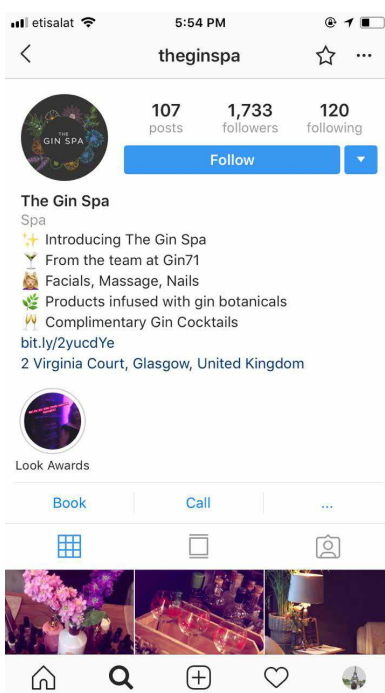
etisalat 5:54 PM

theginspa

THE GIN SPA

107 posts
1,733 followers
120 following

Follow

The Gin Spa
Spa
✨ Introducing The Gin Spa
🍸 From the team at Gin71
💆 Facials, Massage, Nails
🌿 Products infused with gin botanicals
🥂 Complimentary Gin Cocktails
bit.ly/2yucdYe
2 Virginia Court, Glasgow, United Kingdom

Look Awards

Book
Call
...